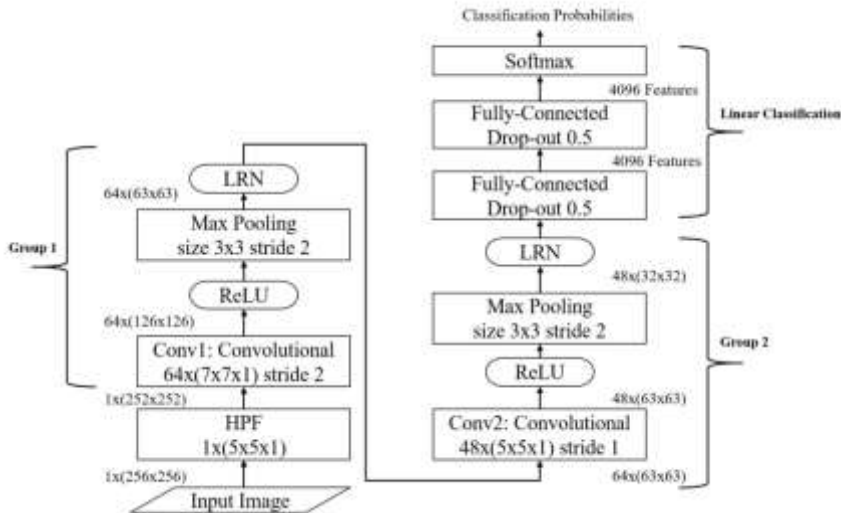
Classification Probabilities

Softmax

4096 Features

Fully-Connected
Drop-out 0.5

Linear Classification

4096 Features

Fully-Connected
Drop-out 0.5

LRN

48x(32x32)

Max Pooling
size 3x3 stride 2

Group 2

ReLU

48x(63x63)

Conv2: Convolutional
48x(5x5x1) stride 1

64x(63x63)

LRN

64x(63x63)

Max Pooling
size 3x3 stride 2

Group 1

ReLU

64x(126x126)

Conv1: Convolutional
64x(7x7x1) stride 2

1x(252x252)

HPF
1x(5x5x1)

1x(256x256)

Input Image